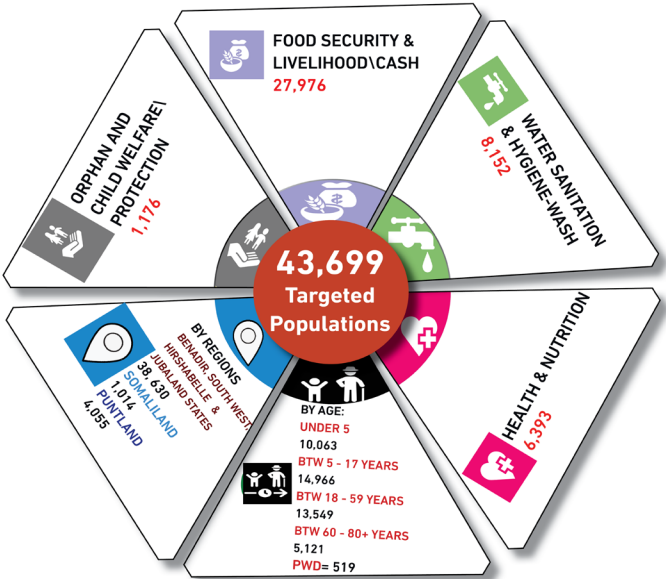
FOOD SECURITY & LIVELIHOOD\CASH
27,976

WATER SANITATION & HYGIENE-WASH
8,152

ORPHAN AND CHILD WELFARE\ PROTECTION
1,176

43,699
Targeted Populations

BY REGIONS
BENADIR, SOUTH WEST, HIRSHABELLE & JUBALAND STATES
38,630
SOMALILAND
1,014
PUNTLAND
4,055

HEALTH & NUTRITION
6,393

BY AGE:
UNDER 5
10,063
BTW 5 - 17 YEARS
14,966
BTW 18 - 59 YEARS
13,549
BTW 60 - 80+ YEARS
5,121
PWD= 519